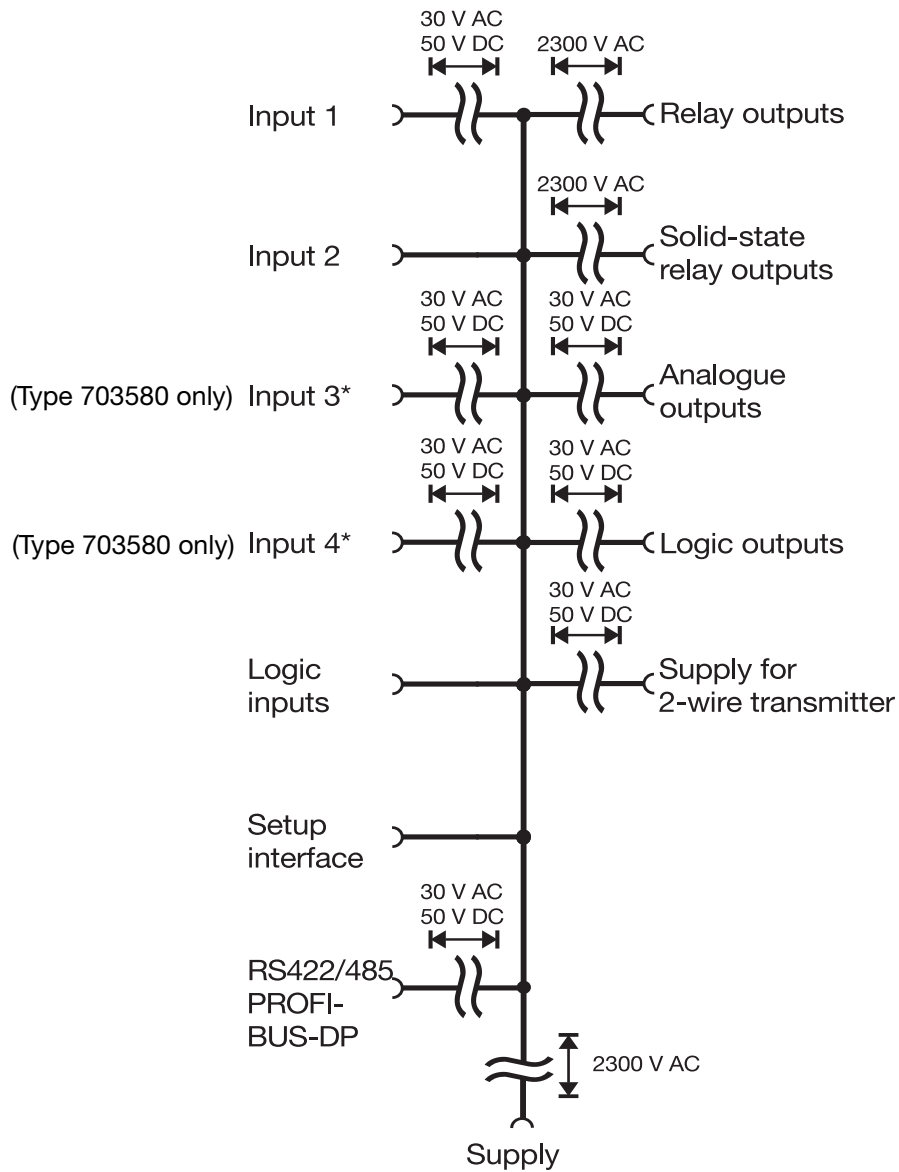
30 V AC
50 V DC

2300 V AC

Input 1

Relay outputs

2300 V AC

Input 2

Solid-state relay outputs

30 V AC
50 V DC

30 V AC
50 V DC

(Type 703580 only) Input 3*

Analogue outputs

30 V AC
50 V DC

30 V AC
50 V DC

(Type 703580 only) Input 4*

Logic outputs

30 V AC
50 V DC

Logic inputs

Supply for 2-wire transmitter

Setup interface

30 V AC
50 V DC

RS422/485
PROFI-BUS-DP

2300 V AC

Supply